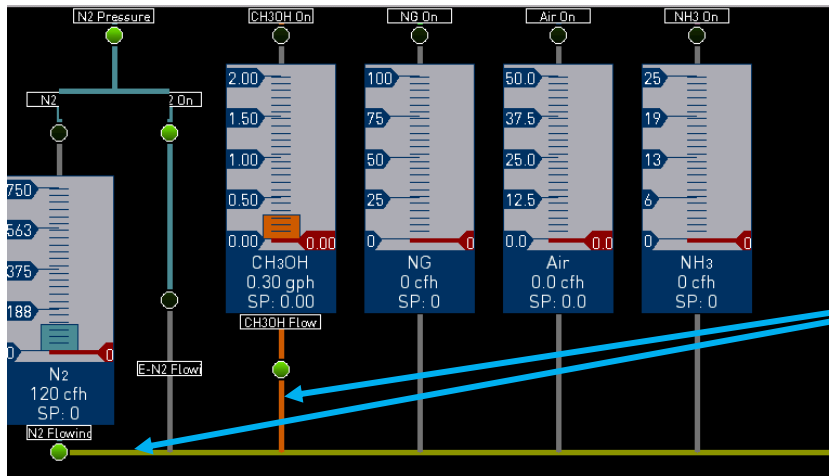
N2 Pressure

CH3OH On

NG On

Air On

NH3 On

N2 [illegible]2 On

750
563
375
188
0
0
N2
120 cfh
SP: 0

E-N2 Flowi

N2 Flowing

2.00
1.50
1.00
0.50
0.00
0.00
CH3OH
0.30 gph
SP: 0.00

CH3OH Flow

100
75
50
25
0
0
NG
0 cfh
SP: 0

50.0
37.5
25.0
12.5
0.0
0.0
Air
0.0 cfh
SP: 0.0

25
19
13
6
0
0
NH3
0 cfh
SP: 0